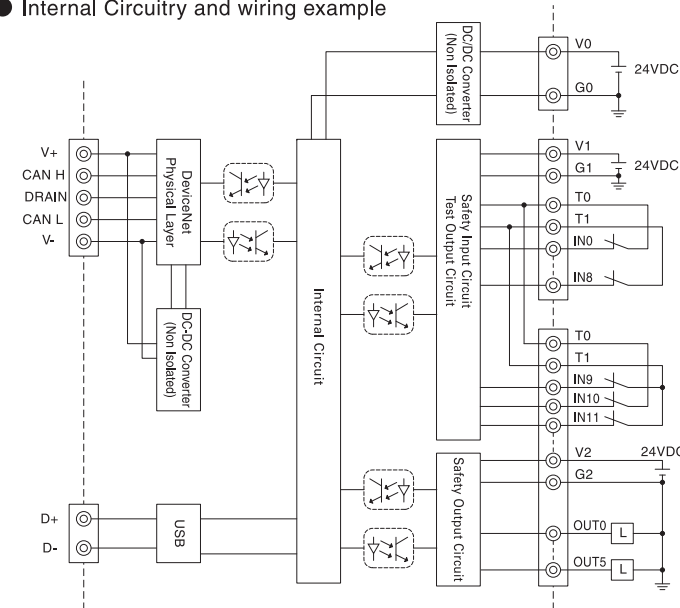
Internal Circuitry and wiring example

DC/DC Converter (Non Isolated)

V0
G0
24VDC

V+
CAN H
DRAIN
CAN L
V-

DeviceNet Physical Layer

Internal Circuit

Safety Input Circuit Test Output Circuit

V1
G1
24VDC
T0
T1
IN0
IN8

DC-DC Converter (Non Isolated)

T0
T1
IN9
IN10
IN11

V2
G2
24VDC

Safety Output Circuit

D+
D-

USB

OUT0
L
OUT5
L